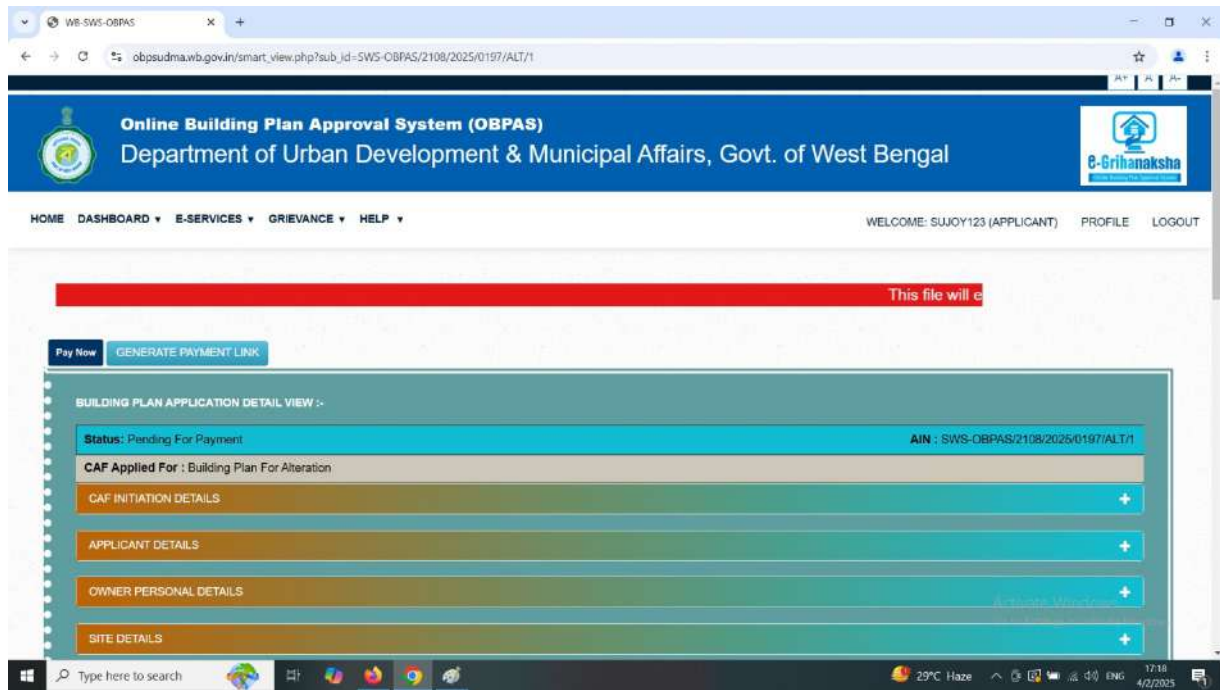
WB-SWS-OBPAS

obpsudma.wb.gov.in/smart_view.php?sub_id=SWS-OBPAS/2108/2025/0197/ALT/1

A+ A A-

Online Building Plan Approval System (OBPAS)
Department of Urban Development & Municipal Affairs, Govt. of West Bengal

e-Grihanaksha

HOME DASHBOARD ▾ E-SERVICES ▾ GRIEVANCE ▾ HELP ▾

WELCOME: SUJOY123 (APPLICANT) PROFILE LOGOUT

This file will e

Pay Now GENERATE PAYMENT LINK

BUILDING PLAN APPLICATION DETAIL VIEW :-

Status: Pending For Payment

AIN : SWS-OBPAS/2108/2025/0197/ALT/1

CAF Applied For : Building Plan For Alteration

CAF INITIATION DETAILS +

APPLICANT DETAILS +

OWNER PERSONAL DETAILS +

SITE DETAILS +

Activate Windows

Type here to search

29°C Haze ENG 17:18 4/2/2025